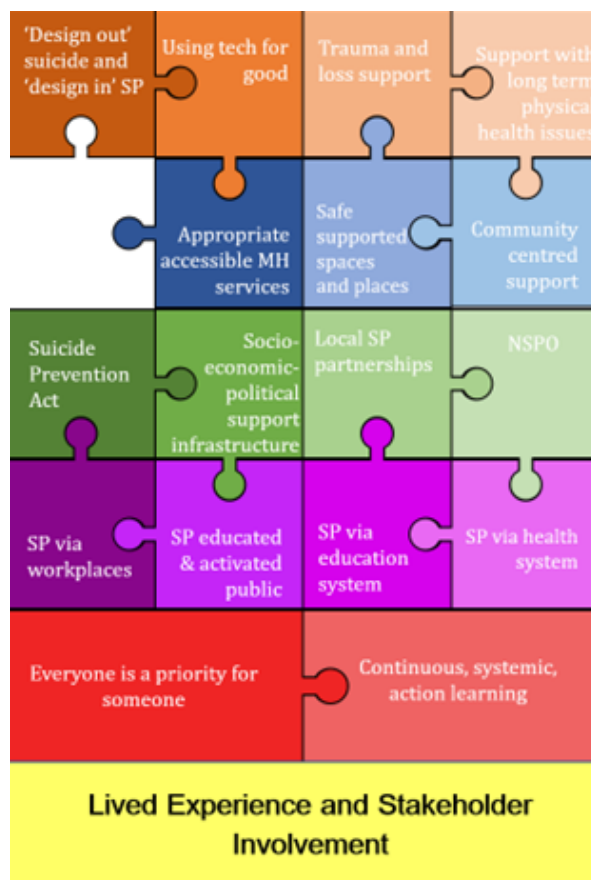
'Design out' suicide and 'design in' SP

Using tech for good

Trauma and loss support

Support with long term physical health issues

Appropriate accessible MH services

Safe supported spaces and places

Community centred support

Suicide Prevention Act

Socio-economic-political support infrastructure

Local SP partnerships

NSPO

SP via workplaces

SP educated & activated public

SP via education system

SP via health system

Everyone is a priority for someone

Continuous, systemic, action learning

Lived Experience and Stakeholder Involvement